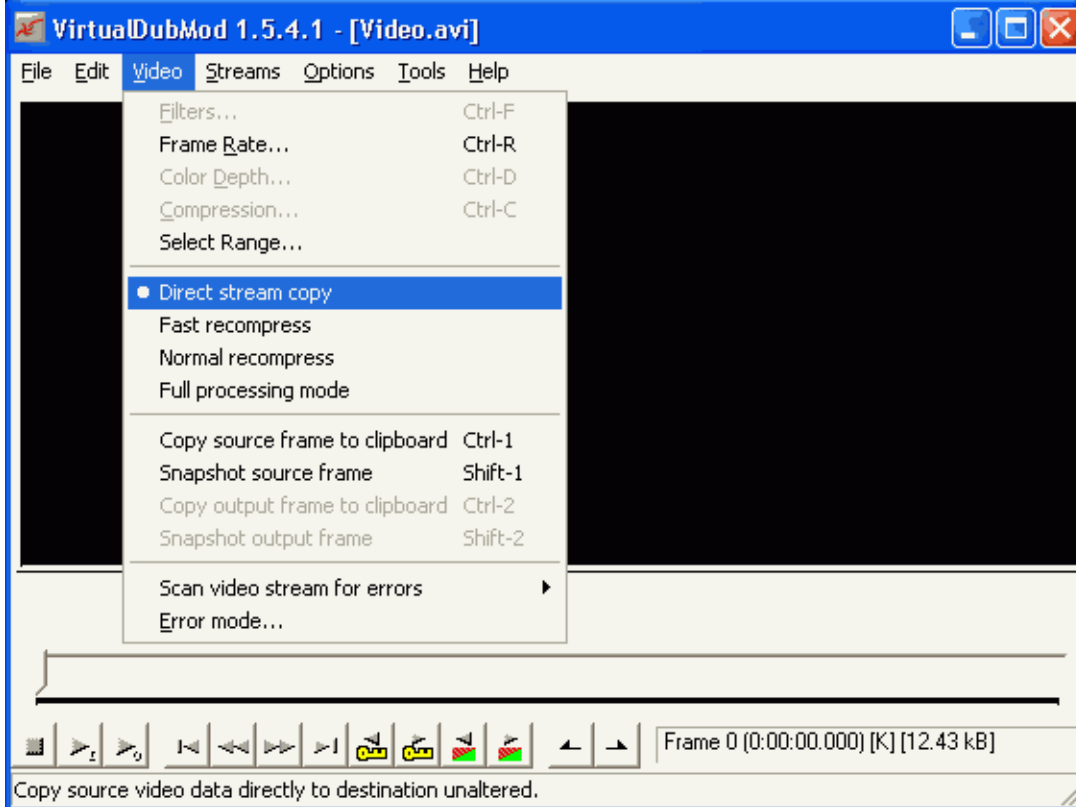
VirtualDubMod 1.5.4.1 - [Video.avi]

File Edit Video Streams Options Tools Help

Filters... Ctrl-F
Frame Rate... Ctrl-R
Color Depth... Ctrl-D
Compression... Ctrl-C
Select Range...

Direct stream copy
Fast recompress
Normal recompress
Full processing mode

Copy source frame to clipboard Ctrl-1
Snapshot source frame Shift-1
Copy output frame to clipboard Ctrl-2
Snapshot output frame Shift-2

Scan video stream for errors
Error mode...

Frame 0 (0:00:00.000) [K] [12.43 kB]

Copy source video data directly to destination unaltered.